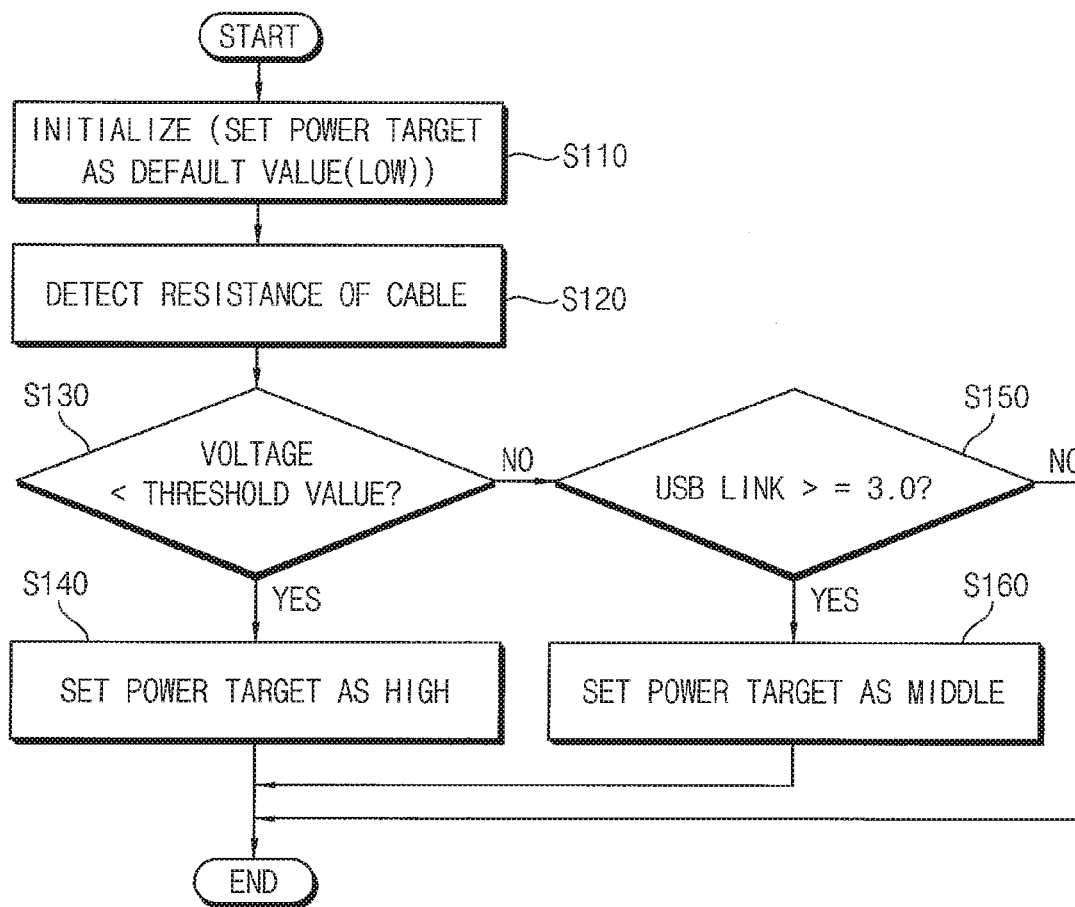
START

INITIALIZE (SET POWER TARGET AS DEFAULT VALUE(LOW))

S110

DETECT RESISTANCE OF CABLE

S120

S130

VOLTAGE < THRESHOLD VALUE?

NO

S150

USB LINK > = 3.0?

NO

S140

YES

S160

YES

SET POWER TARGET AS HIGH

SET POWER TARGET AS MIDDLE

END